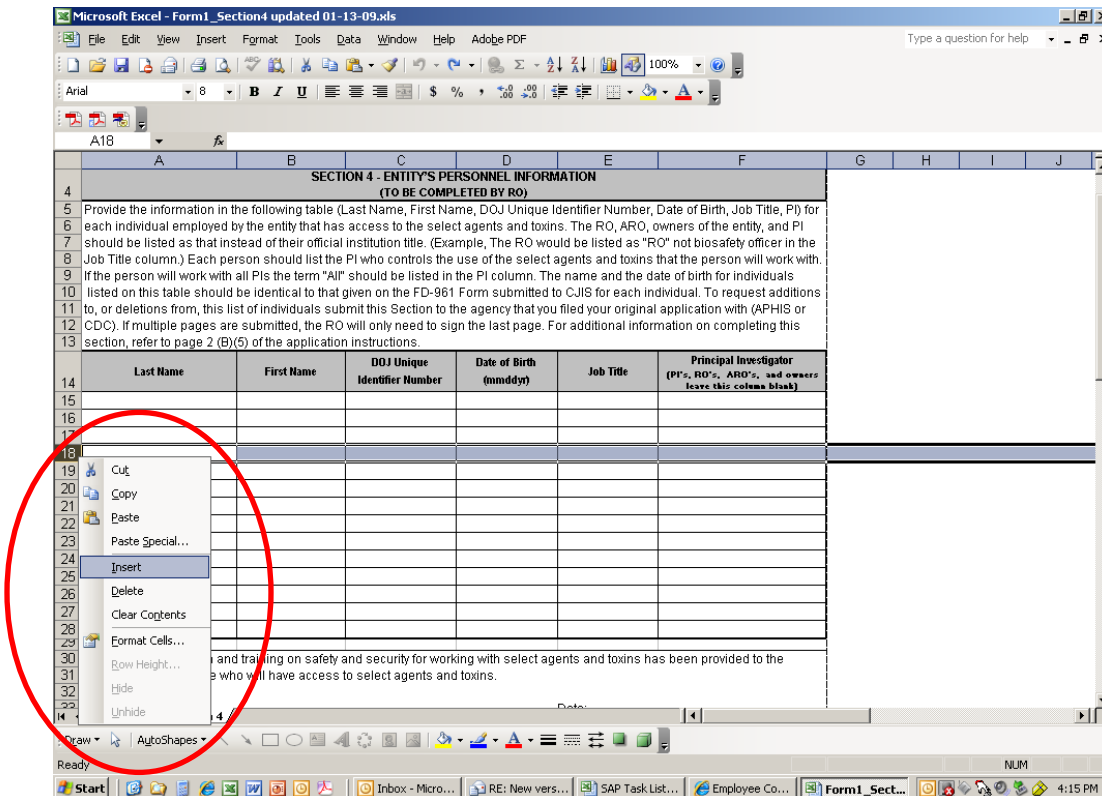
Microsoft Excel - Form1_Section4 updated 01-13-09.xls

File Edit View Insert Format Tools Data Window Help Adobe PDF

Type a question for help

100%

Arial 8

B I U

$ %

A18 fx

A B C D E F G H I J

4 SECTION 4 - ENTITY'S PERSONNEL INFORMATION
(TO BE COMPLETED BY RO)

5 Provide the information in the following table (Last Name, First Name, DOJ Unique Identifier Number, Date of Birth, Job Title, PI) for each individual employed by the entity that has access to the select agents and toxins. The RO, ARO, owners of the entity, and PI should be listed as that instead of their official institution title. (Example, The RO would be listed as "RO" not biosafety officer in the Job Title column.) Each person should list the PI who controls the use of the select agents and toxins that the person will work with. If the person will work with all PIs the term "All" should be listed in the PI column. The name and the date of birth for individuals listed on this table should be identical to that given on the FD-961 Form submitted to CJIS for each individual. To request additions to, or deletions from, this list of individuals submit this Section to the agency that you filed your original application with (APHIS or CDC). If multiple pages are submitted, the RO will only need to sign the last page. For additional information on completing this section, refer to page 2 (B)(5) of the application instructions.

| 14 | Last Name | First Name | DOJ Unique Identifier Number | Date of Birth (mmddyr) | Job Title | Principal Investigator (PI's, RO's, ARO's, and owners leave this column blank) |
|---|---|---|---|---|---|---|
| 15 | | | | | | |
| 16 | | | | | | |
| 17 | | | | | | |
| 18 | | | | | | |
| 19 | | | | | | |
| 20 | | | | | | |
| 21 | | | | | | |
| 22 | | | | | | |
| 23 | | | | | | |
| 24 | | | | | | |
| 25 | | | | | | |
| 26 | | | | | | |
| 27 | | | | | | |
| 28 | | | | | | |

Cut
Copy
Paste
Paste Special...
Insert
Delete
Clear Contents
Format Cells...
Row Height...
Hide
Unhide

29
30 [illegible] and training on safety and security for working with select agents and toxins has been provided to the
31 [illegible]e who will have access to select agents and toxins.
32
33 Date:

4

Draw AutoShapes

Ready NUM

Start Inbox - Micro... RE: New vers... SAP Task List... Employee Co... Form1_Sect... 4:15 PM